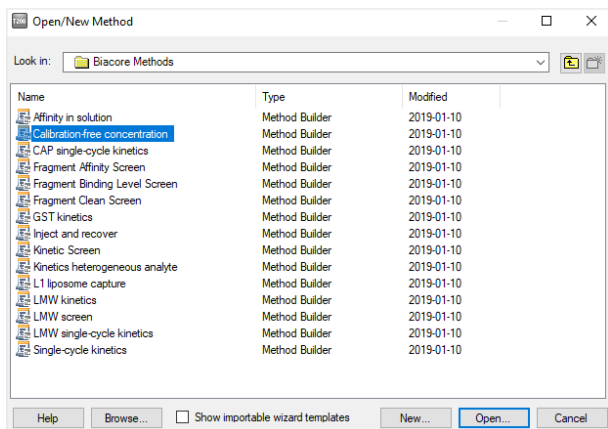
T200 Open/New Method

Look in: Biacore Methods

| Name | Type | Modified |
|---|---|---|
| Affinity in solution | Method Builder | 2019-01-10 |
| Calibration-free concentration | Method Builder | 2019-01-10 |
| CAP single-cycle kinetics | Method Builder | 2019-01-10 |
| Fragment Affinity Screen | Method Builder | 2019-01-10 |
| Fragment Binding Level Screen | Method Builder | 2019-01-10 |
| Fragment Clean Screen | Method Builder | 2019-01-10 |
| GST kinetics | Method Builder | 2019-01-10 |
| Inject and recover | Method Builder | 2019-01-10 |
| Kinetic Screen | Method Builder | 2019-01-10 |
| Kinetics heterogeneous analyte | Method Builder | 2019-01-10 |
| L1 liposome capture | Method Builder | 2019-01-10 |
| LMW kinetics | Method Builder | 2019-01-10 |
| LMW screen | Method Builder | 2019-01-10 |
| LMW single-cycle kinetics | Method Builder | 2019-01-10 |
| Single-cycle kinetics | Method Builder | 2019-01-10 |

Help | Browse... | Show importable wizard templates | New... | Open... | Cancel